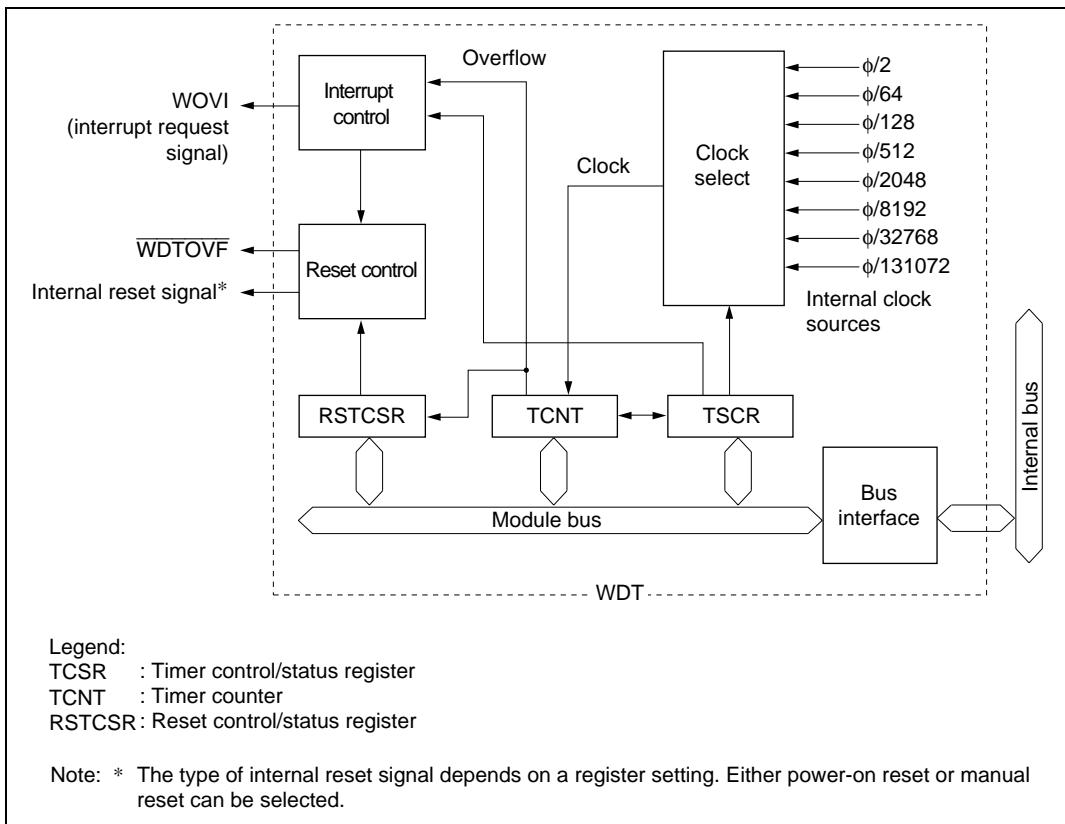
Overflow

WOVI (interrupt request signal)

Interrupt control

Clock

Clock select

$\phi/2$
$\phi/64$
$\phi/128$
$\phi/512$
$\phi/2048$
$\phi/8192$
$\phi/32768$
$\phi/131072$

Internal clock sources

$\overline{WDTOVF}$

Internal reset signal*

Reset control

RSTCSR

TCNT

TSCR

Internal bus

Bus interface

Module bus

WDT

Legend:
TCSR : Timer control/status register
TCNT : Timer counter
RSTCSR : Reset control/status register

Note: * The type of internal reset signal depends on a register setting. Either power-on reset or manual reset can be selected.